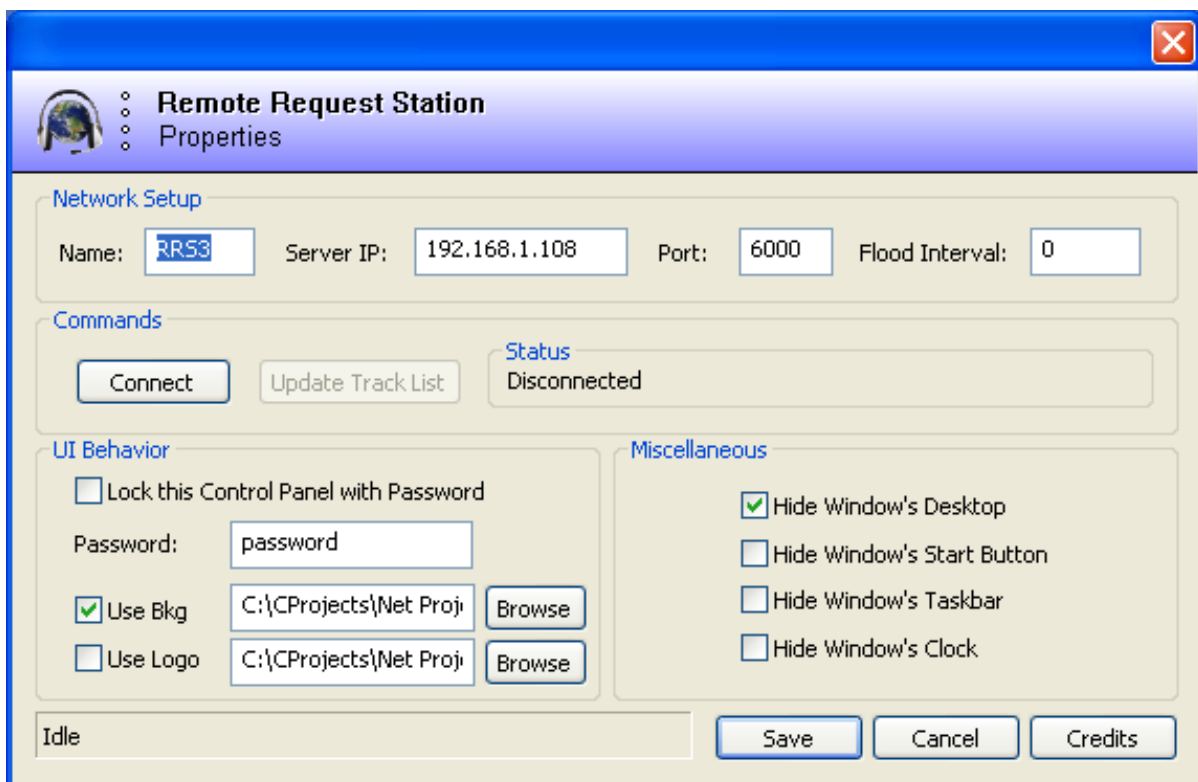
Remote Request Station
Properties

Network Setup
Name: RRS3 Server IP: 192.168.1.108 Port: 6000 Flood Interval: 0

Commands
Connect
Update Track List
Status
Disconnected

UI Behavior
Lock this Control Panel with Password
Password: password
Use Bkg C:\CProjects\Net Proj Browse
Use Logo C:\CProjects\Net Proj Browse

Miscellaneous
Hide Window's Desktop
Hide Window's Start Button
Hide Window's Taskbar
Hide Window's Clock

Idle
Save
Cancel
Credits